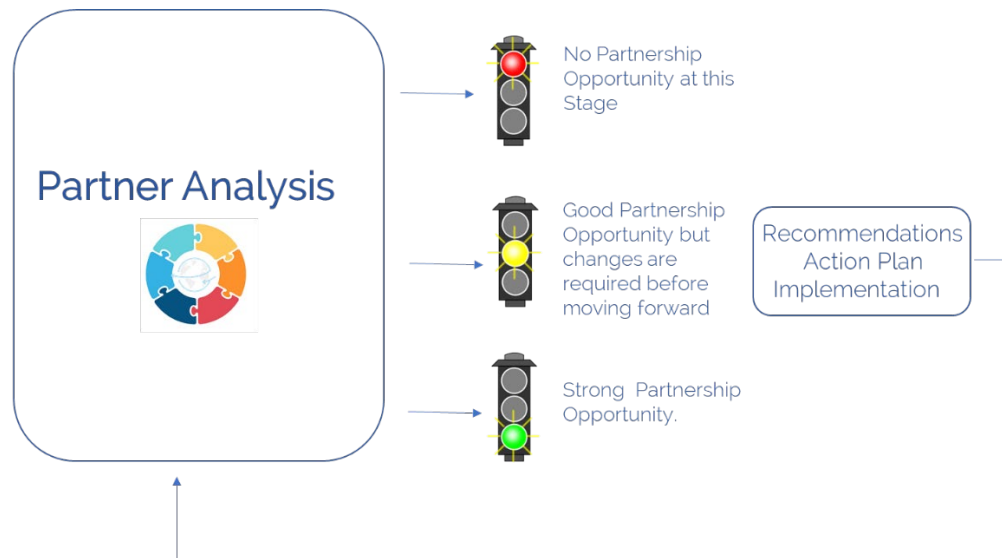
Partner Analysis

No Partnership Opportunity at this Stage

Good Partnership Opportunity but changes are required before moving forward

Recommendations Action Plan Implementation

Strong Partnership Opportunity.